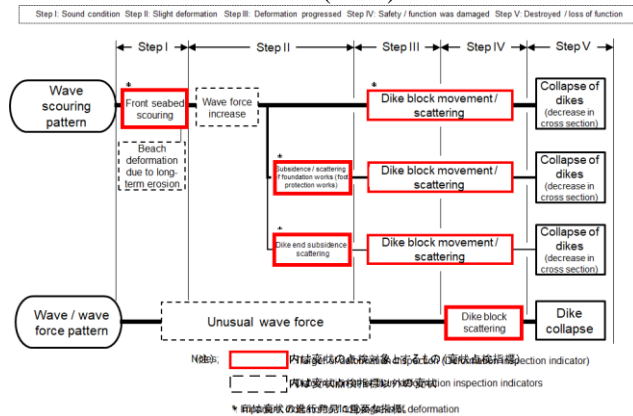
Step I: Sound condition  Step II: Slight deformation  Step III: Deformation progressed  Step IV: Safety / function was damaged  Step V: Destroyed / loss of function

Step I
Step II
Step III
Step IV
Step V

Wave scouring pattern

*
Front seabed scouring

Beach deformation due to long-term erosion

Wave force increase

*
Dike block movement / scattering

Collapse of dikes (decrease in cross section)

*
Subsidence / scattering of foundation works (foot protection works)

Dike block movement / scattering

Collapse of dikes (decrease in cross section)

*
Dike end subsidence scattering

Dike block movement / scattering

Collapse of dikes (decrease in cross section)

Wave / wave force pattern

Unusual wave force

Dike block scattering

Dike collapse

Note:
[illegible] (Deformation inspection indicator)
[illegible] inspection indicators
* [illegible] deformation